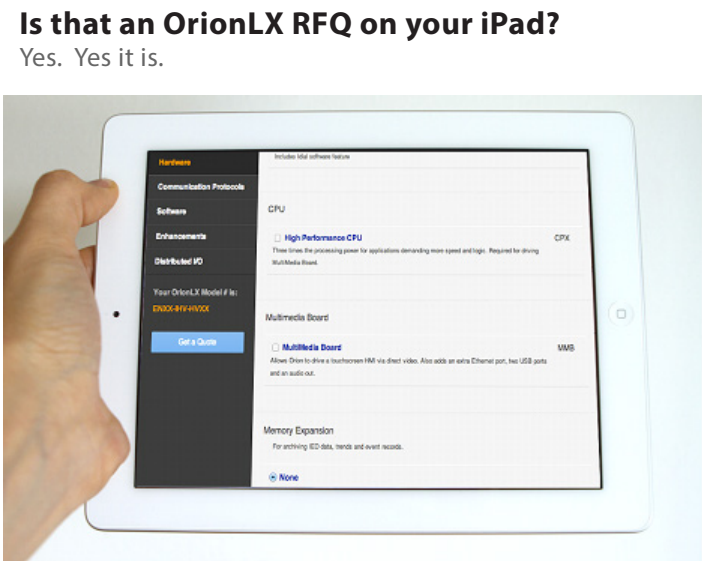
Is that an OrionLX RFQ on your iPad?
Yes. Yes it is.

Hardware
Communication Protocols
Software
Enhancements
Distributed I/O
Your OrionLX Model # is:
ENXX-IHV-HVXX
Get a Quote

Includes Ideal software feature

CPU

High Performance CPU
CPX
Three times the processing power for applications demanding more speed and logic. Required for driving MultiMedia Board.

Multimedia Board

MultiMedia Board
MMB
Allows Orion to drive a touchscreen HMI via direct video. Also adds an extra Ethernet port, two USB ports and an audio out.

Memory Expansion
For archiving IED data, trends and event records.

None